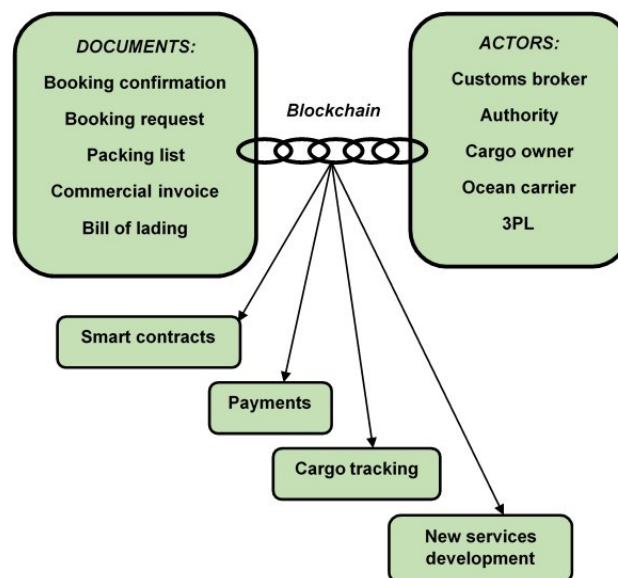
DOCUMENTS:
Booking confirmation
Booking request
Packing list
Commercial invoice
Bill of lading

Blockchain

ACTORS:
Customs broker
Authority
Cargo owner
Ocean carrier
3PL

Smart contracts

Payments

Cargo tracking

New services development